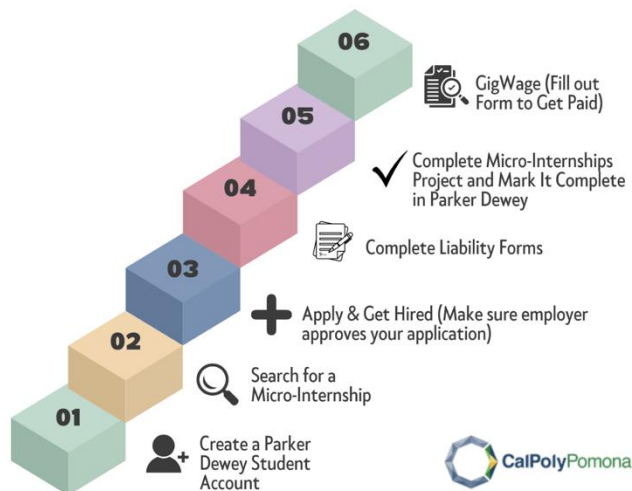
06

GigWage (Fill out Form to Get Paid)

05

Complete Micro-Internships Project and Mark It Complete in Parker Dewey

04

Complete Liability Forms

03

Apply & Get Hired (Make sure employer approves your application)

02

Search for a Micro-Internship

01

Create a Parker Dewey Student Account

CalPolyPomona